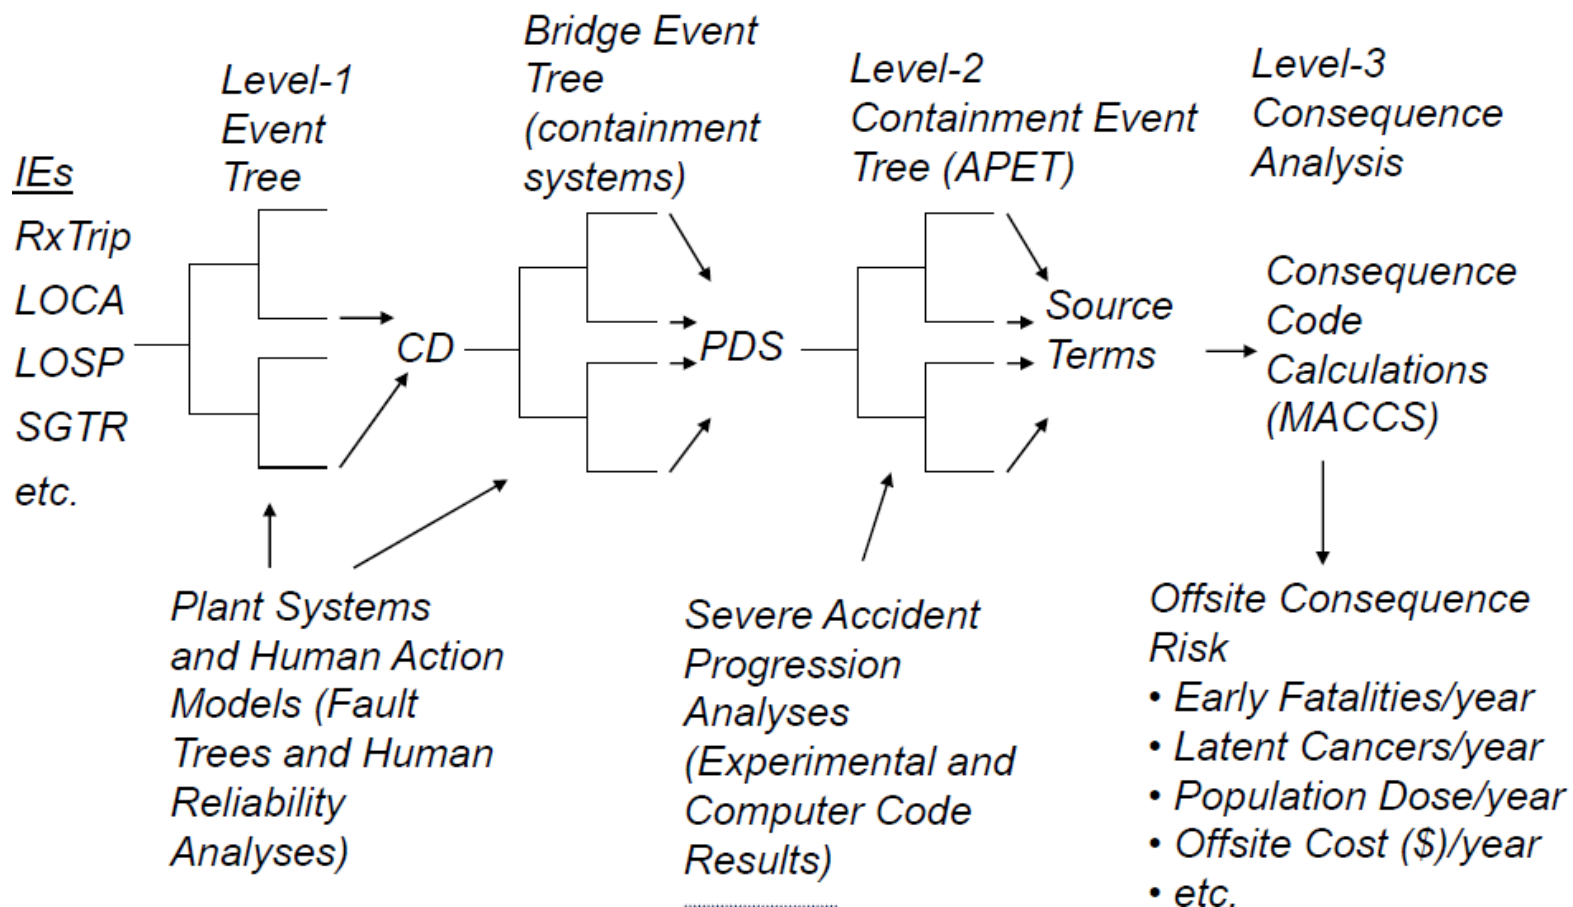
Level-1 Event Tree

Bridge Event Tree (containment systems)

Level-2 Containment Event Tree (APET)

Level-3 Consequence Analysis

IEs
RxTrip
LOCA
LOSP
SGTR
etc.

CD

PDS

Source Terms

Consequence Code Calculations (MACCS)

Plant Systems and Human Action Models (Fault Trees and Human Reliability Analyses)

Severe Accident Progression Analyses (Experimental and Computer Code Results)

Offsite Consequence Risk
• Early Fatalities/year
• Latent Cancers/year
• Population Dose/year
• Offsite Cost ($)/year
• etc.